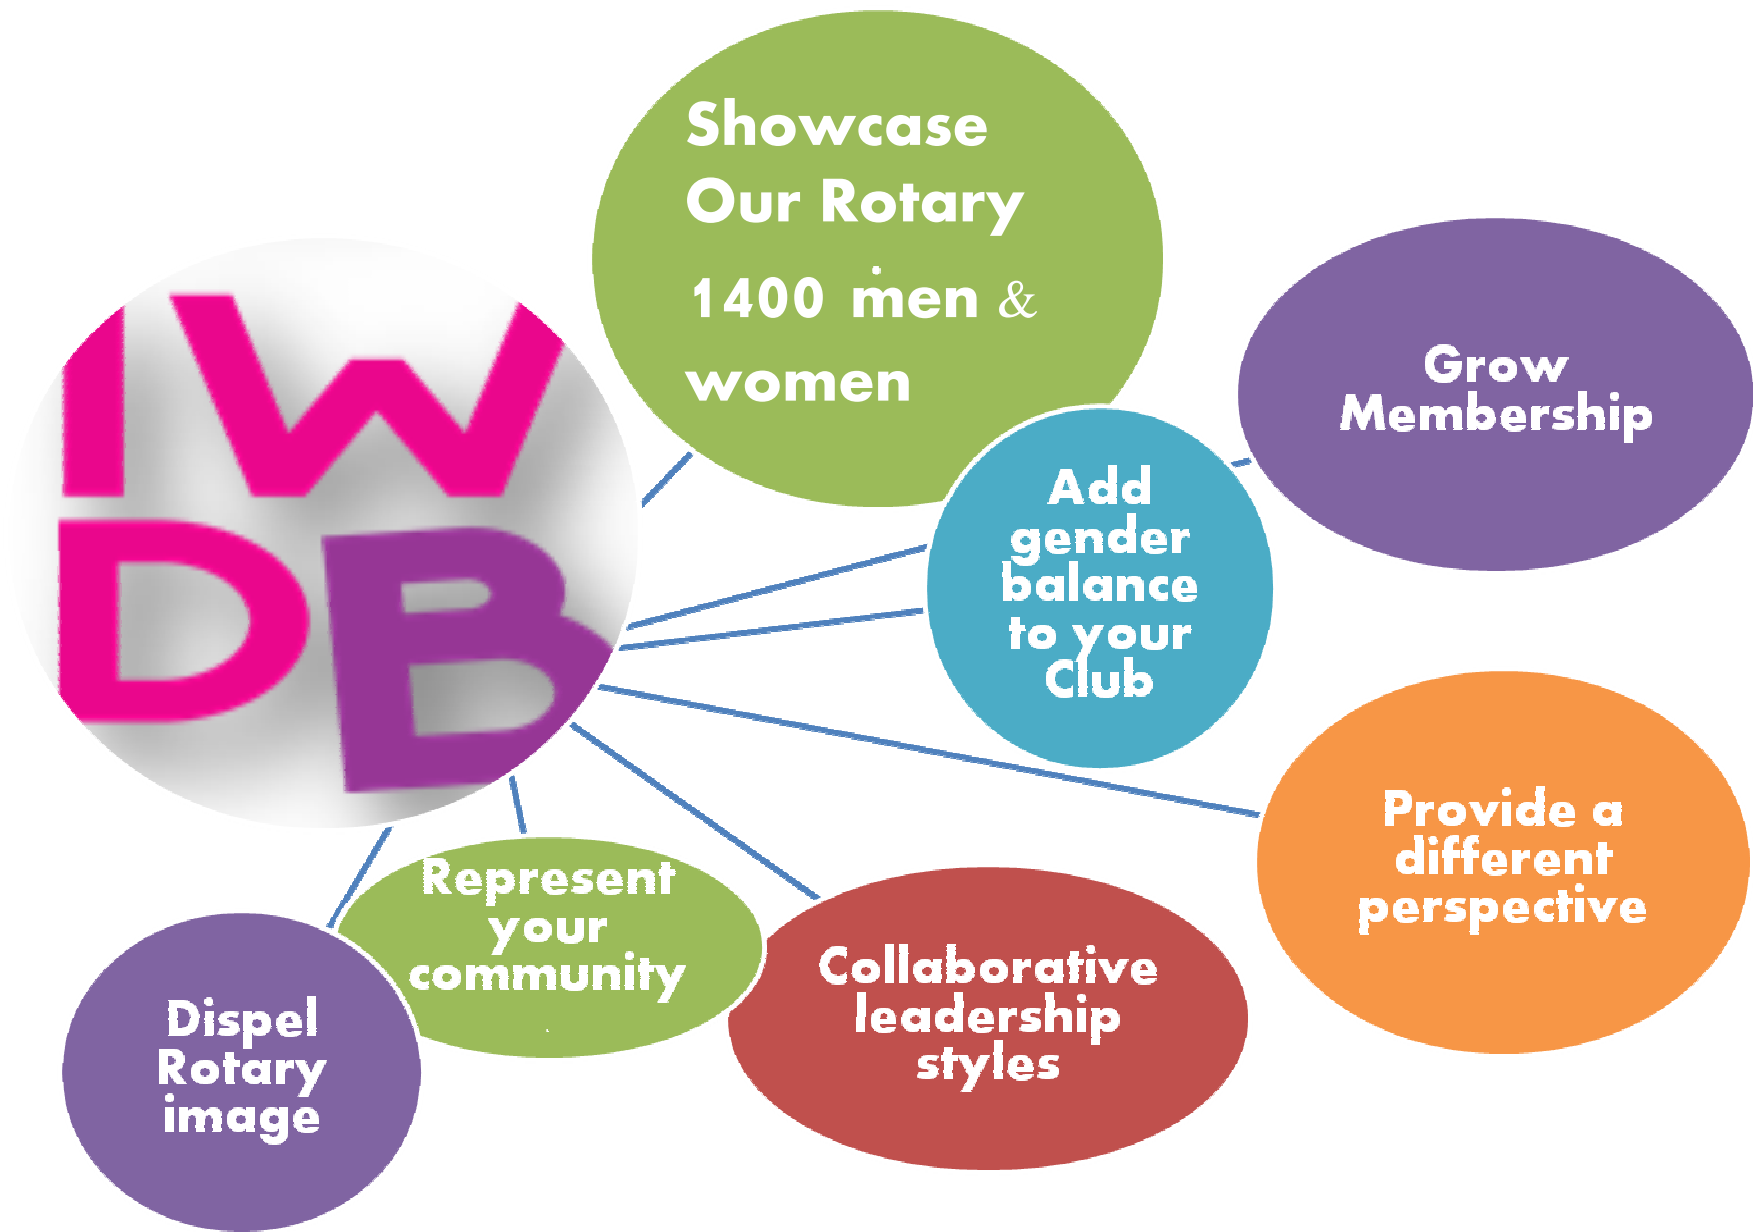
IWDB

Showcase Our Rotary 1400 men & women

Grow Membership

Add gender balance to your Club

Provide a different perspective

Collaborative leadership styles

Represent your community

Dispel Rotary image